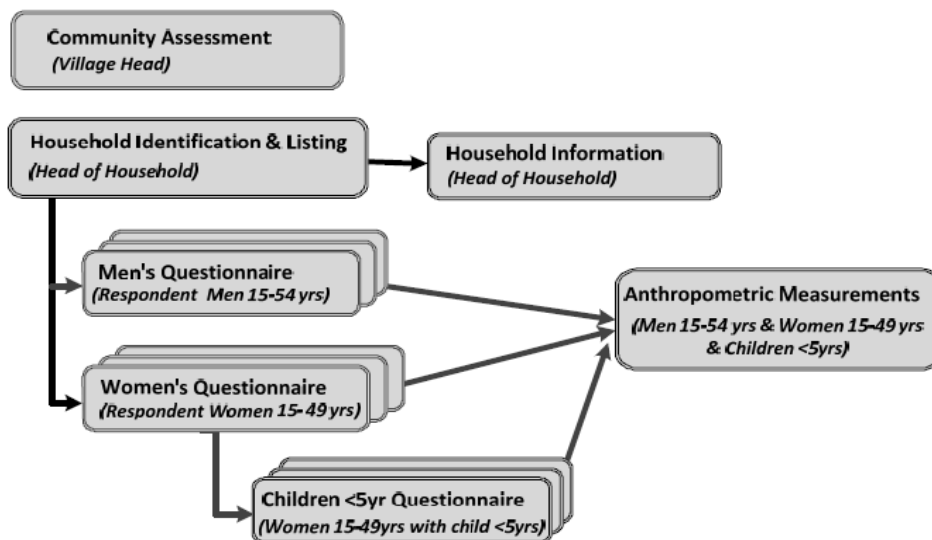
Community Assessment
(Village Head)

Household Identification & Listing
(Head of Household)

Household Information
(Head of Household)

Men's Questionnaire
(Respondent Men 15-54 yrs)

Women's Questionnaire
(Respondent Women 15-49 yrs)

Children <5yr Questionnaire
(Women 15-49yrs with child <5yrs)

Anthropometric Measurements
(Men 15-54 yrs & Women 15-49 yrs & Children <5yrs)